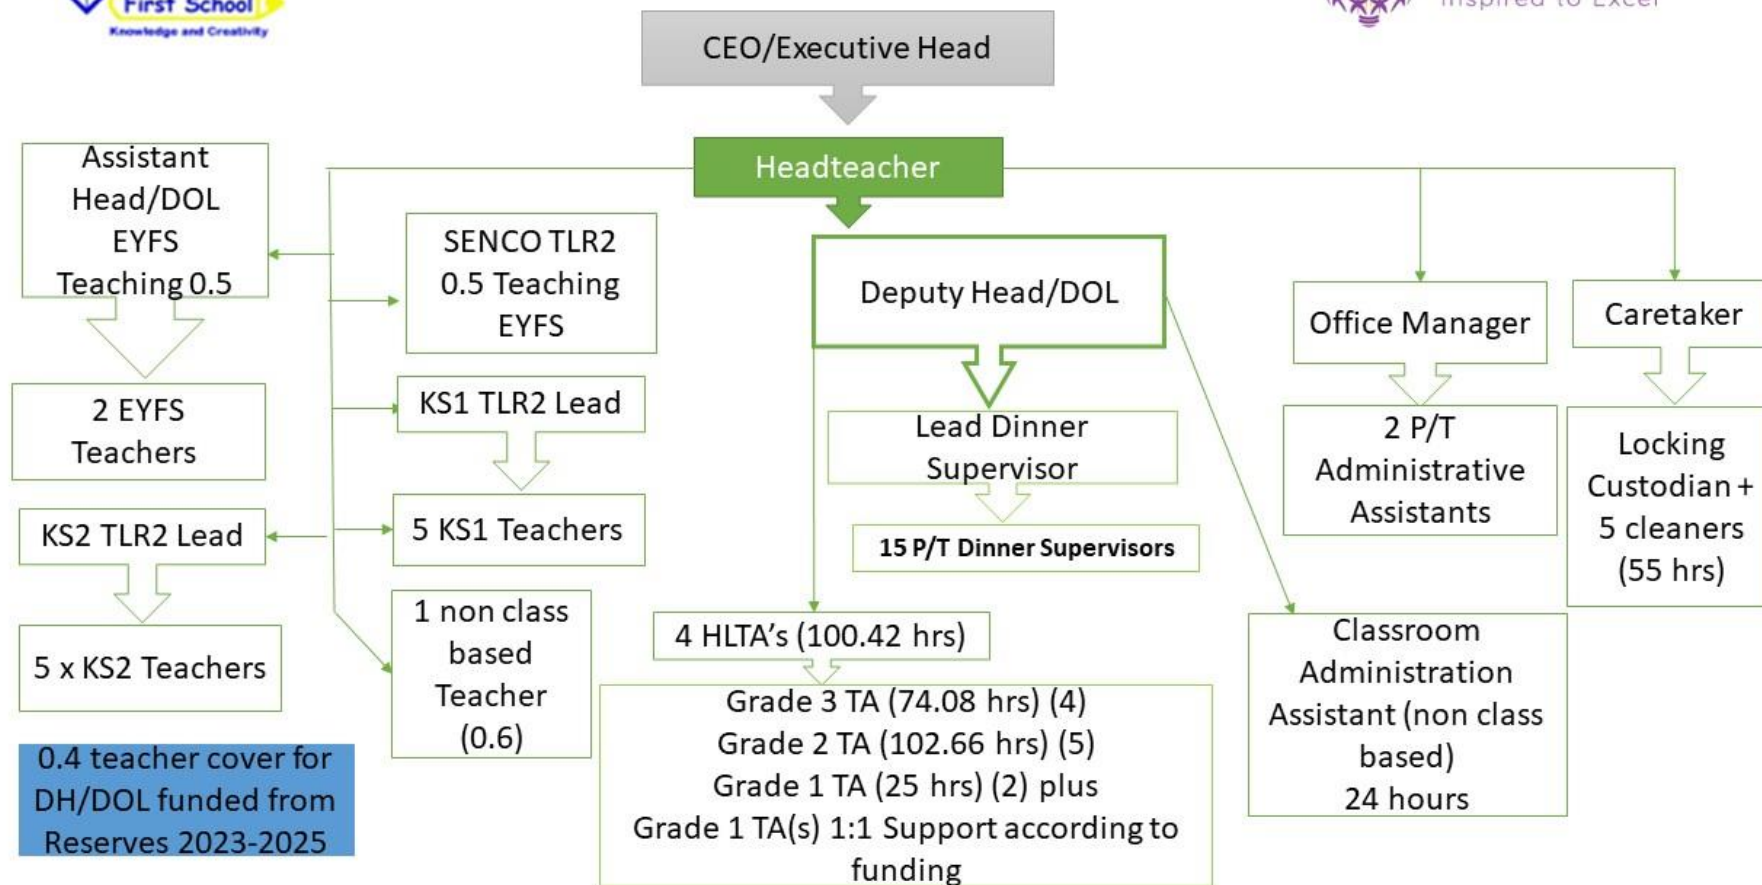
First School
Knowledge and Creativity

Inspired to Excel

CEO/Executive Head

Headteacher

Assistant Head/DOL EYFS Teaching 0.5

2 EYFS Teachers

KS2 TLR2 Lead

5 x KS2 Teachers

0.4 teacher cover for DH/DOL funded from Reserves 2023-2025

SENCO TLR2 0.5 Teaching EYFS

KS1 TLR2 Lead

5 KS1 Teachers

1 non class based Teacher (0.6)

Deputy Head/DOL

Lead Dinner Supervisor

15 P/T Dinner Supervisors

4 HLTA's (100.42 hrs)

Grade 3 TA (74.08 hrs) (4)
Grade 2 TA (102.66 hrs) (5)
Grade 1 TA (25 hrs) (2) plus
Grade 1 TA(s) 1:1 Support according to funding

Office Manager

2 P/T Administrative Assistants

Classroom Administration Assistant (non class based) 24 hours

Caretaker

Locking Custodian + 5 cleaners (55 hrs)